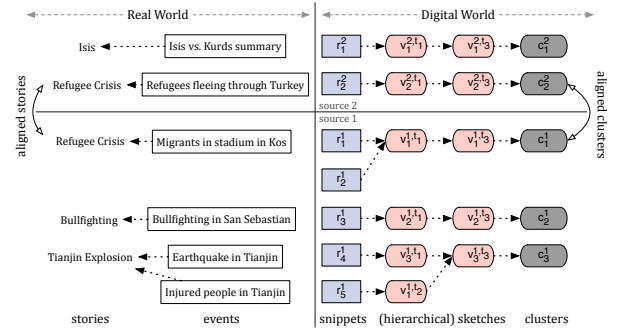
Real World

Digital World

Isis

Isis vs. Kurds summary

Refugee Crisis

Refugees fleeing through Turkey

aligned stories

source 2

source 1

Refugee Crisis

Migrants in stadium in Kos

Bullfighting

Bullfighting in San Sebastian

Tianjin Explosion

Earthquake in Tianjin

Injured people in Tianjin

stories

events

$r_1^2$ $v_1^{2,t_1}$ $v_1^{2,t_3}$ $c_1^2$

$r_2^2$ $v_2^{2,t_1}$ $v_2^{2,t_3}$ $c_2^2$

aligned clusters

$r_1^1$ $v_1^{1,t_1}$ $v_1^{1,t_3}$ $c_1^1$

$r_2^1$

$r_3^1$ $v_2^{1,t_1}$ $v_2^{1,t_3}$ $c_2^1$

$r_4^1$ $v_3^{1,t_1}$ $v_3^{1,t_3}$ $c_3^1$

$r_5^1$ $v_1^{1,t_2}$

snippets

(hierarchical) sketches

clusters